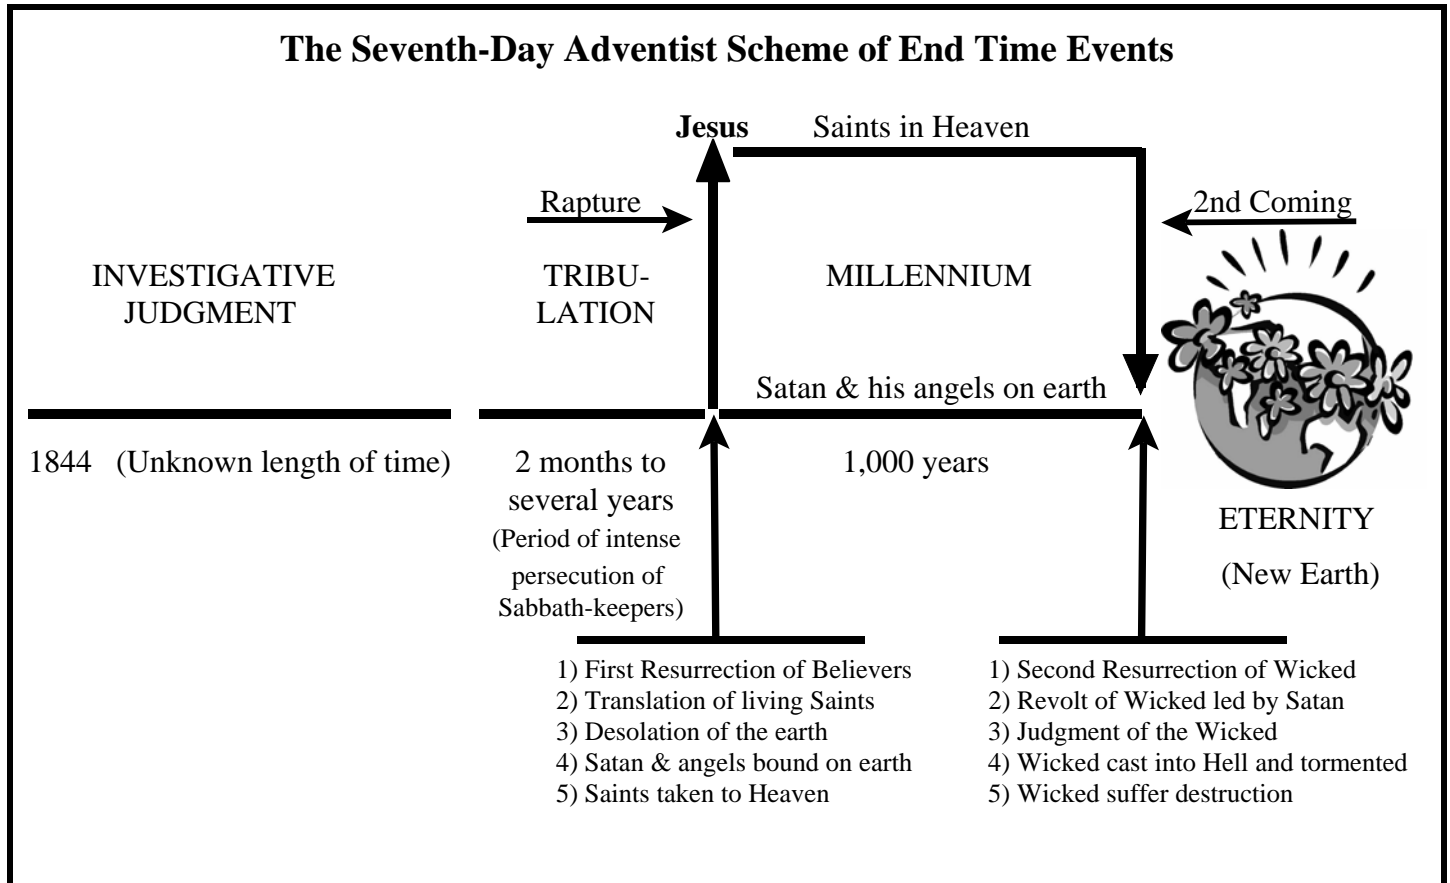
The Seventh-Day Adventist Scheme of End Time Events

Jesus Saints in Heaven

Rapture

2nd Coming

INVESTIGATIVE JUDGMENT

TRIBULATION

MILLENNIUM

Satan & his angels on earth

1844 (Unknown length of time)

2 months to several years
(Period of intense persecution of Sabbath-keepers)

1,000 years

ETERNITY
(New Earth)

1) First Resurrection of Believers
2) Translation of living Saints
3) Desolation of the earth
4) Satan & angels bound on earth
5) Saints taken to Heaven

1) Second Resurrection of Wicked
2) Revolt of Wicked led by Satan
3) Judgment of the Wicked
4) Wicked cast into Hell and tormented
5) Wicked suffer destruction